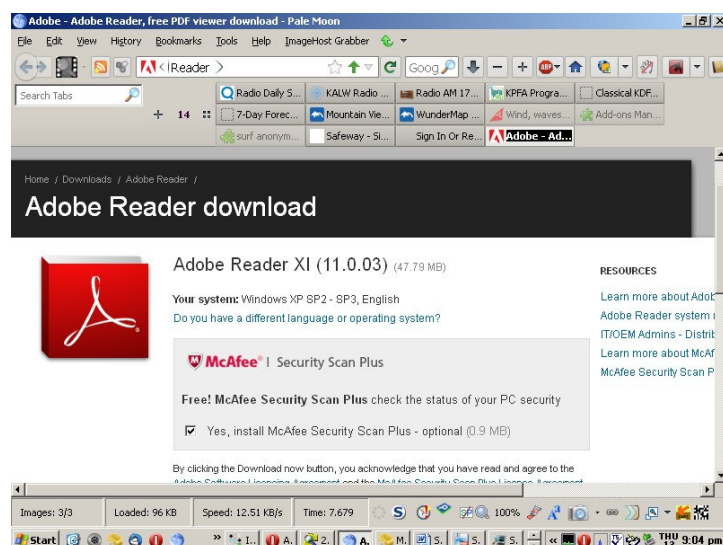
Adobe - Adobe Reader, free PDF viewer download - Pale Moon

File Edit View History Bookmarks Tools Help ImageHost Grabber

<Reader >

Goog

Search Tabs

Radio Daily S... KALW Radio ... Radio AM 17... KPFA Progra... Classical KDF...

+ 14

7-Day Forec... Mountain Vie... WunderMap ... Wind, waves... Add-ons Man...

surf anonym... Safeway - Si... Sign In Or Re... Adobe - Ad...

Home / Downloads / Adobe Reader /

Adobe Reader download

Adobe Reader XI (11.0.03) (47.79 MB)

Your system: Windows XP SP2 - SP3, English

Do you have a different language or operating system?

McAfee® | Security Scan Plus

Free! McAfee Security Scan Plus check the status of your PC security

Yes, install McAfee Security Scan Plus - optional (0.9 MB)

By clicking the Download now button, you acknowledge that you have read and agree to the

RESOURCES

Learn more about Adob

Adobe Reader system

IT/OEM Admins - Distrib

Learn more about McAf

McAfee Security Scan P

Images: 3/3 Loaded: 96 KB Speed: 12.51 KB/s Time: 7.679 100%

Start 2. A. M. S. S. S. THU 9:04 pm